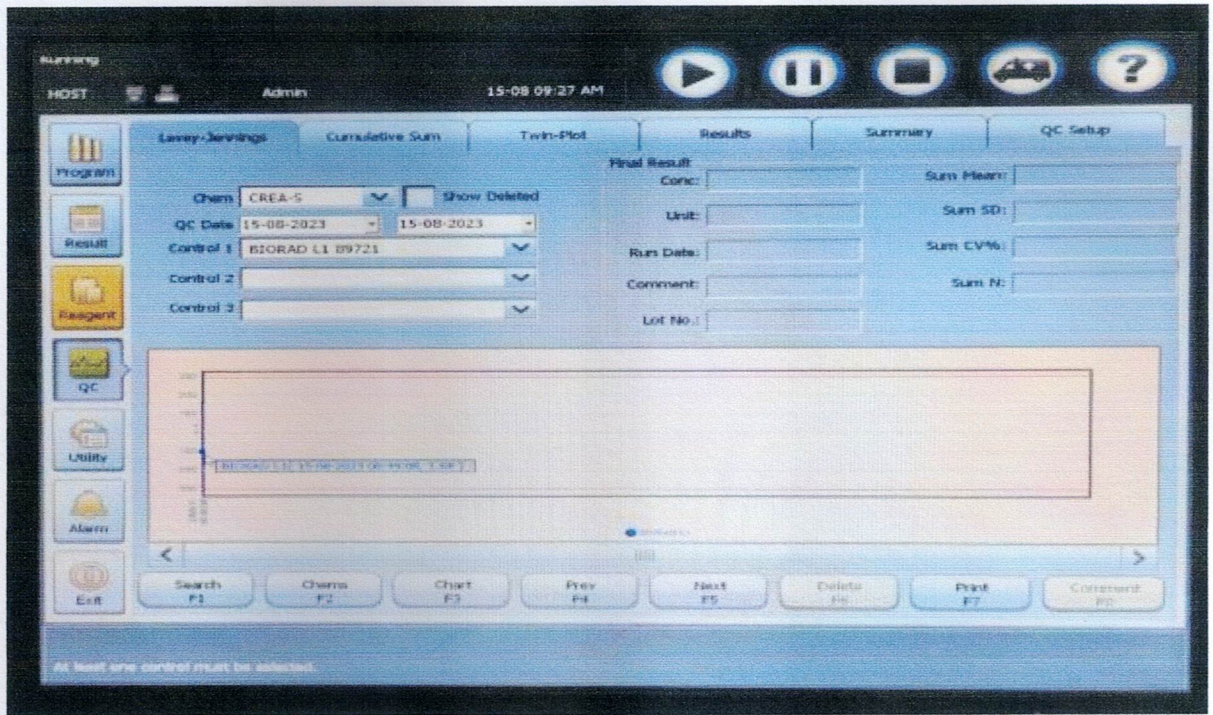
Running
HOST Admin 15-08 09:27 AM

Program
Result
Reagent
QC
Utility
Alarm
Exit

Levey-Jennings | Cumulative Sum | Twin-Plot | Results | Summary | QC Setup

Chem CREA-S Show Deleted
QC Date 15-08-2023 15-08-2023
Control 1 BIORAD L1 89721
Control 2
Control 3

Final Result
Conc:
Unit:
Run Date:
Comment:
Lot No.:

Sum Mean:
Sum SD:
Sum CV%:
Sum N:

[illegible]

Search F1
Chems F2
Chart F3
Prev F4
Next F5
Delete F6
Print F7
Comment F8

At least one control must be selected.